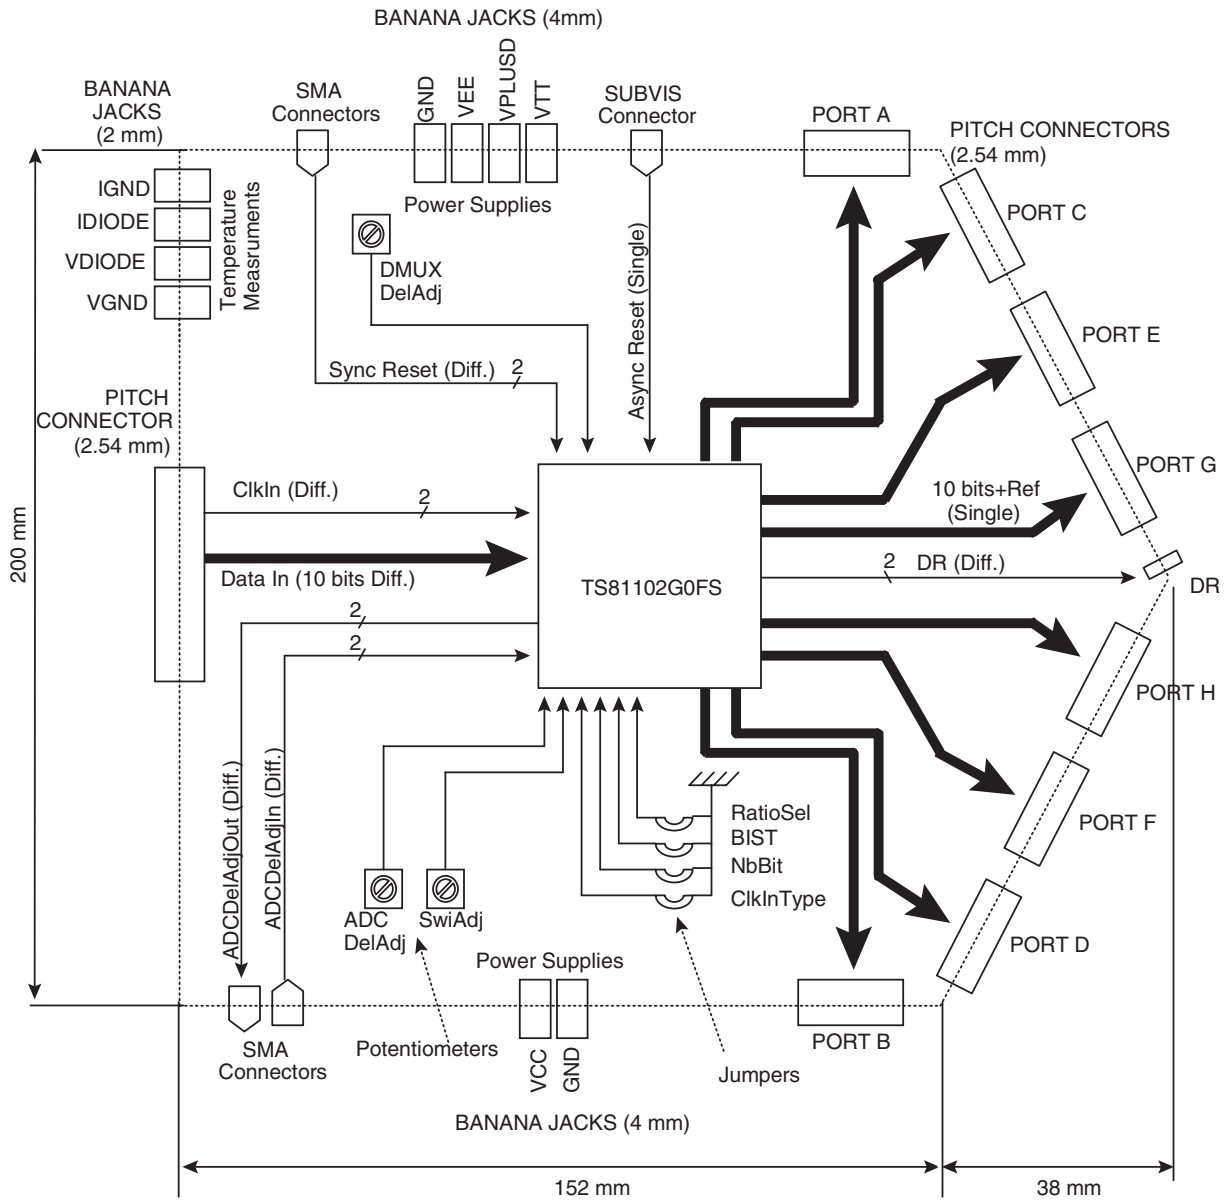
BANANA JACKS (4mm)

BANANA JACKS (2 mm)

SMA Connectors

GND VEE VPLUSD VTT

SUBVIS Connector

PORT A

PITCH CONNECTORS (2.54 mm)

IGND
IDIODE
VDIODE
VGND

Temperature Measruments

Power Supplies

DMUX DelAdj

PORT C

PORT E

Async Reset (Single)

Sync Reset (Diff.) 2

PITCH CONNECTOR (2.54 mm)

PORT G

200 mm

ClkIn (Diff.) 2

10 bits+Ref (Single)

Data In (10 bits Diff.)

TS81102G0FS

2 DR (Diff.)

DR

2

2

PORT H

PORT F

ADCDelAdjOut (Diff.)

ADCDelAdjIn (Diff.)

RatioSel
BIST
NbBit
ClkInType

ADC DelAdj

SwiAdj

PORT D

Power Supplies

SMA Connectors

Potentiometers

VCC GND

PORT B

Jumpers

BANANA JACKS (4 mm)

152 mm

38 mm